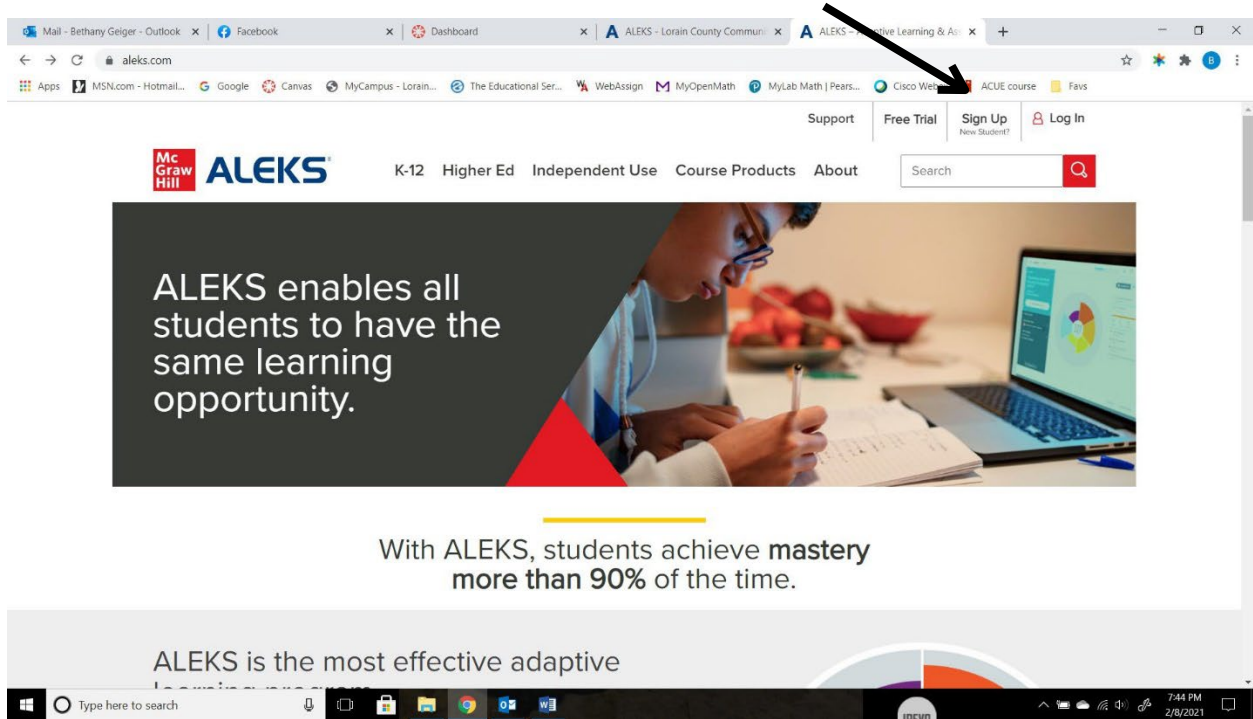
Mail - Bethany Geiger - Outlook × | Facebook × | Dashboard × | ALEKS - Lorain County Commun × | ALEKS – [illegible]tive Learning & As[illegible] × +

aleks.com

Apps MSN.com - Hotmail... Google Canvas MyCampus - Lorain... The Educational Ser... WebAssign MyOpenMath MyLab Math | Pears... Cisco Web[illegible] ACUE course Favs

Support Free Trial Sign Up New Student? Log In

Mc Graw Hill ALEKS

K-12 Higher Ed Independent Use Course Products About Search

ALEKS enables all students to have the same learning opportunity.

With ALEKS, students achieve mastery more than 90% of the time.

ALEKS is the most effective adaptive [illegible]

Type here to search

7:44 PM 2/8/2021